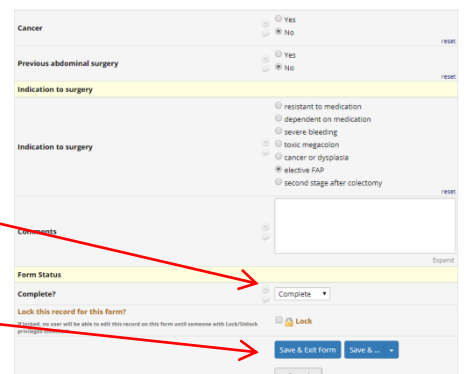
Cancer
Yes
No
reset

Previous abdominal surgery
Yes
No
reset

Indication to surgery

Indication to surgery
resistant to medication
dependent on medication
severe bleeding
toxic megacolon
cancer or dysplasia
elective FAP
second stage after colectomy
reset

Comments
Expand

Form Status

Complete?
Complete

Lock this record for this form?
If locked, no user will be able to edit this record on this form until someone with Lock/Unlock privileges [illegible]
Lock

Save & Exit Form
Save & ...